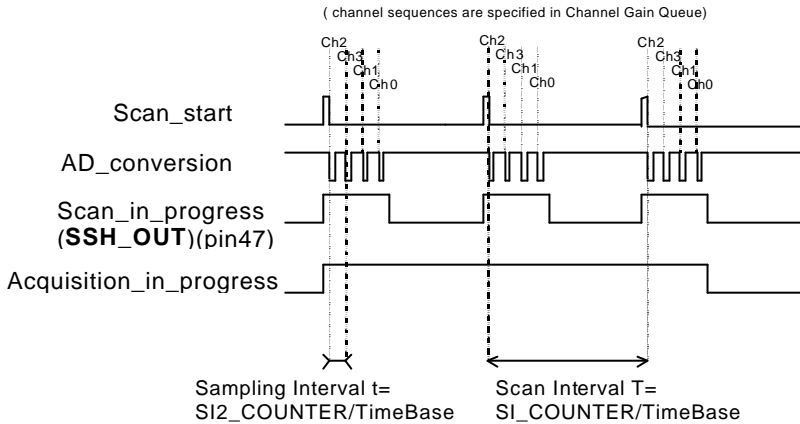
( channel sequences are specified in Channel Gain Queue)

Ch2 Ch3 Ch1 Ch0

Ch2 Ch3 Ch1 Ch0

Ch2 Ch3 Ch1 Ch0

Scan_start

AD_conversion

Scan_in_progress (**SSH_OUT**)(pin47)

Acquisition_in_progress

Sampling Interval t= SI2_COUNTER/TimeBase

Scan Interval T= SI_COUNTER/TimeBase